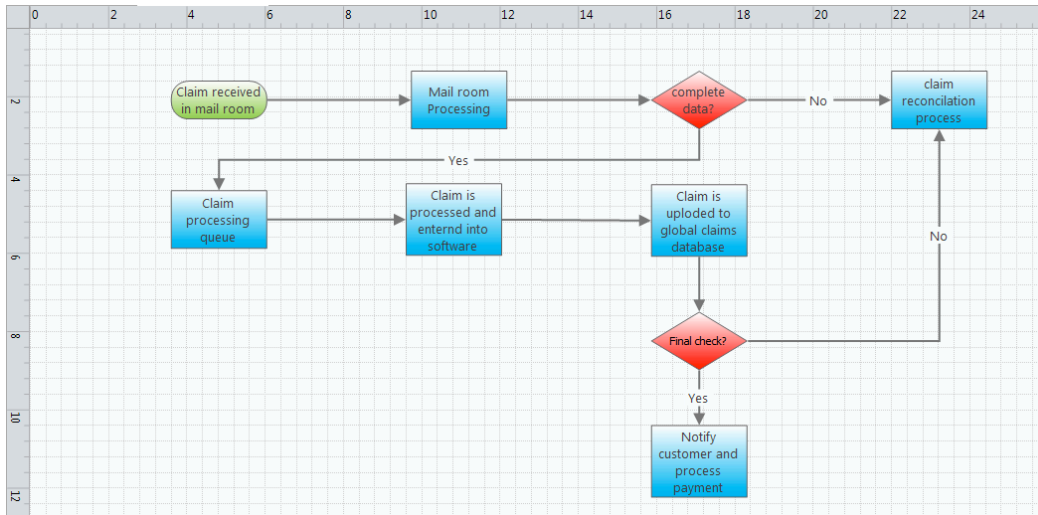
0 2 4 6 8 10 12 14 16 18 20 22 24

2 4 6 8 10 12

Claim received in mail room

Mail room Processing

complete data?

No

claim reconcilation process

Yes

Claim processing queue

Claim is processed and enternd into software

Claim is uploded to global claims database

No

Final check?

Yes

Notify customer and process payment